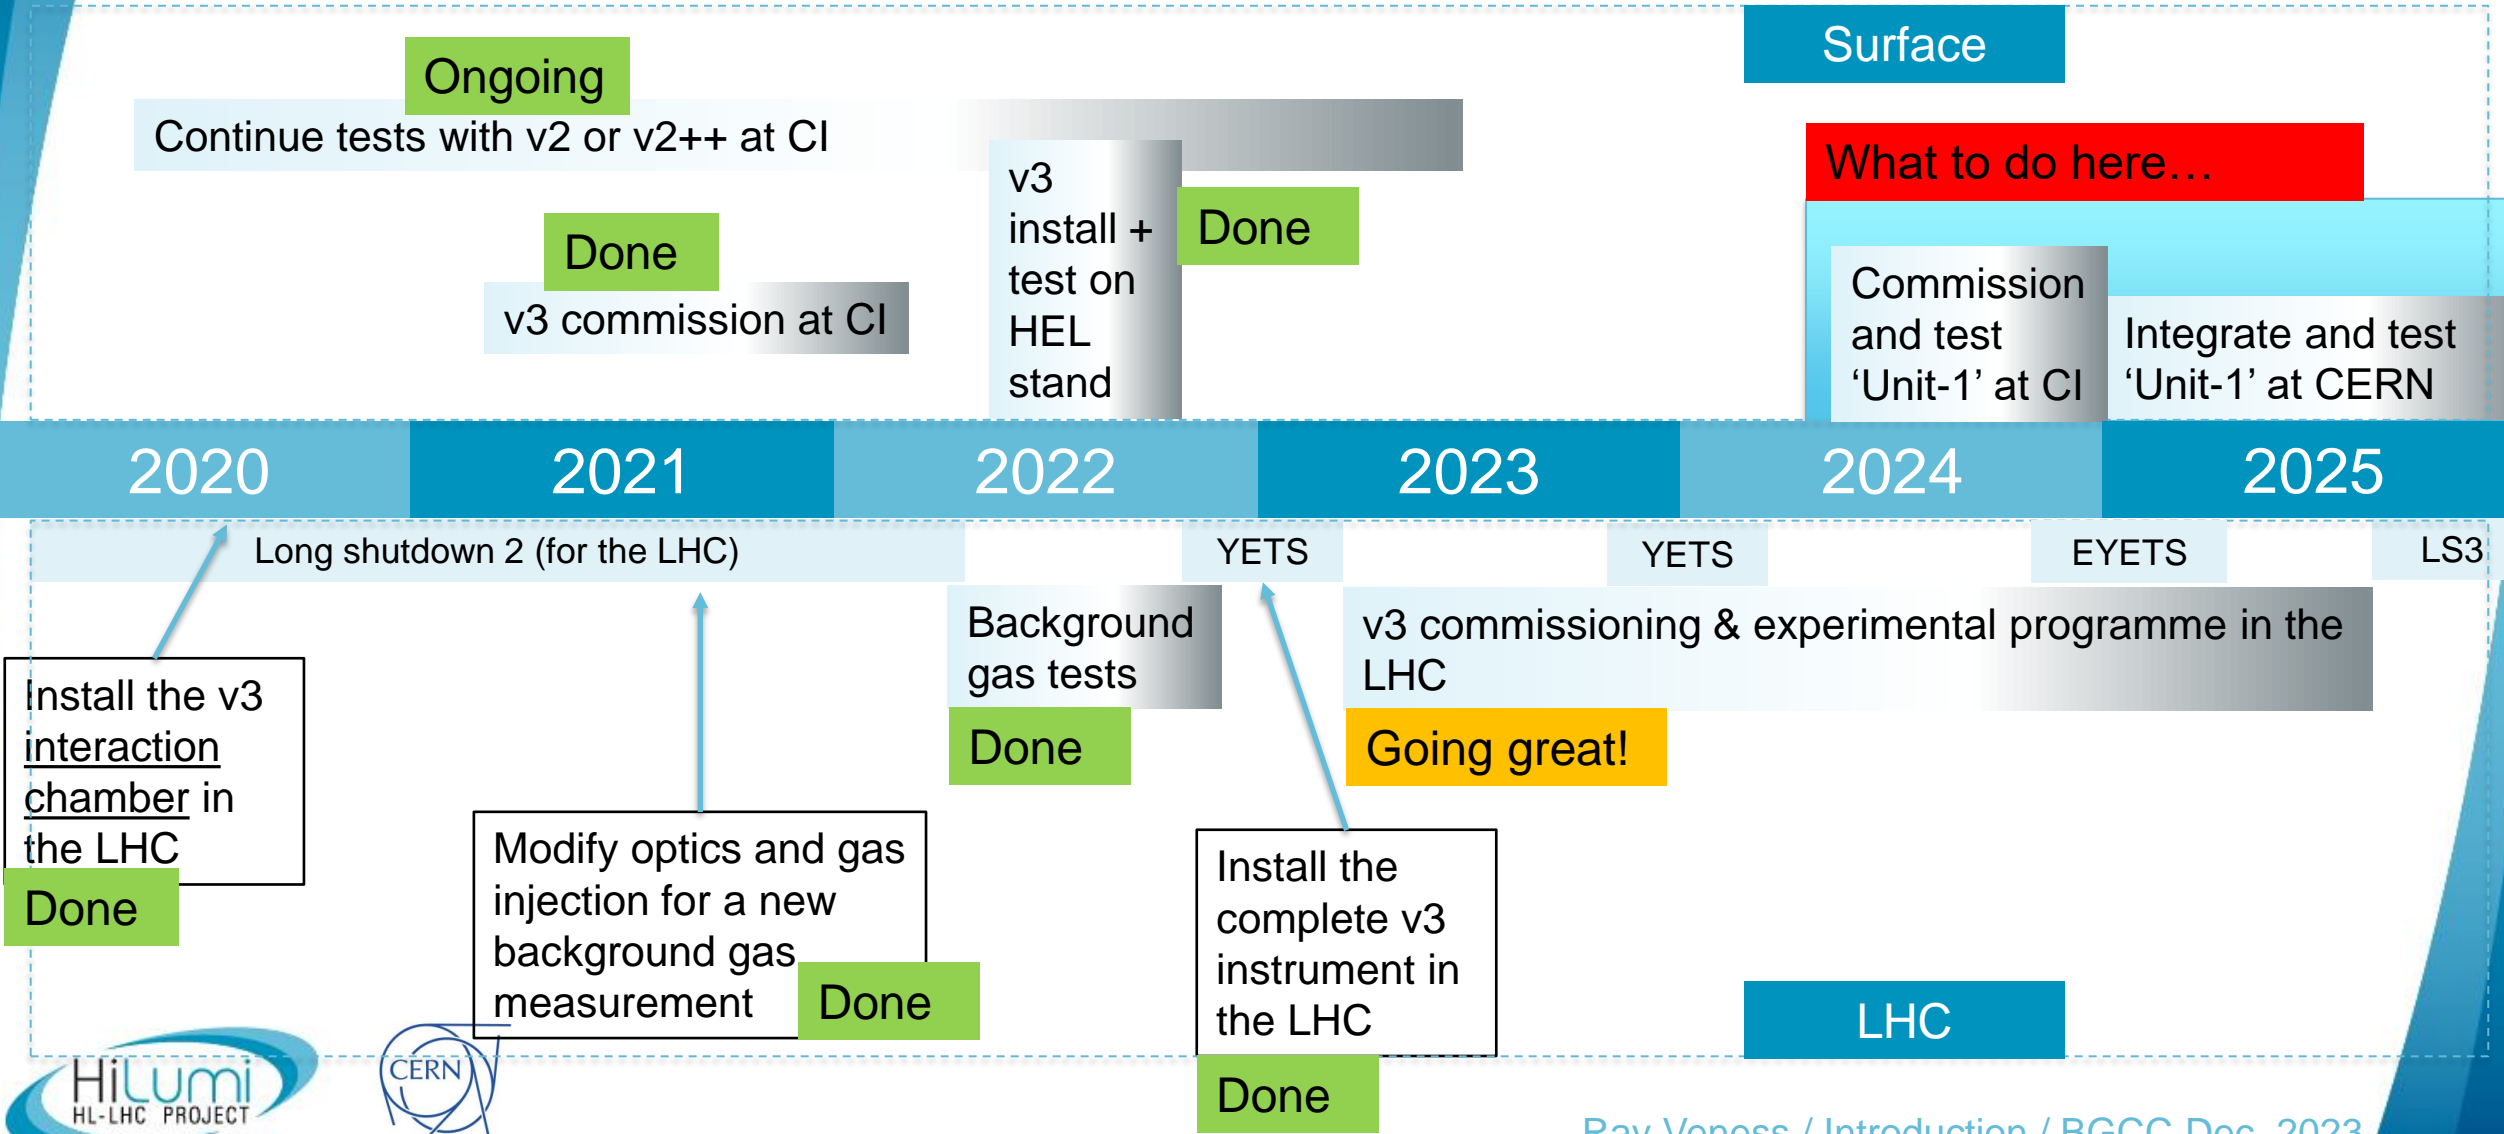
Surface

Ongoing

Continue tests with v2 or v2++ at CI

v3 install + test on HEL stand

Done

What to do here…

Done

v3 commission at CI

Commission and test ‘Unit-1’ at CI

Integrate and test ‘Unit-1’ at CERN

| 2020 | 2021 | 2022 | 2023 | 2024 | 2025 |
|---|---|---|---|---|---|

Long shutdown 2 (for the LHC)

YETS

YETS

EYETS

LS3

Background gas tests

Done

v3 commissioning & experimental programme in the LHC

Going great!

Install the v3 interaction chamber in the LHC

Done

Modify optics and gas injection for a new background gas measurement

Done

Install the complete v3 instrument in the LHC

Done

LHC

HiLumi HL-LHC PROJECT

CERN

Ray Veness / Introduction / BGCC Dec. 2023